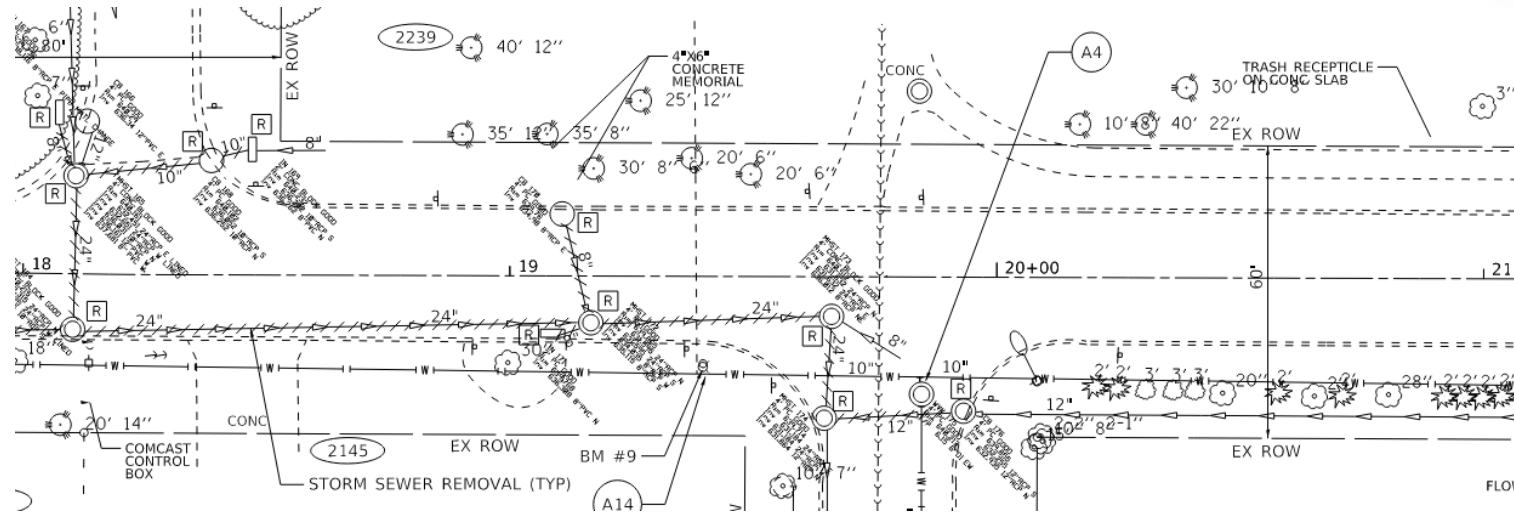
6'
30'
7"
EX ROW
2239
40' 12"
4"X6"
CONCRETE
MEMORIAL
25' 12"
CONC
A4
TRASH RECEPTICLE
ON CONC SLAB
30' 10' 8"
3"
R
R
R
10"
8"
35' 12"
35' 8"
10' 8"
40' 22"
EX ROW
10"
R
30' 8"
20' 6"
20' 6"
R
24"
18
19
20+00
21
60'
R
R
24"
24"
24"
R
R
18"
8"
10"
R
20"
28"
R
12"
20' 14"
CONC
2145
EX ROW
12"
10" 8" 1"
EX ROW
COMCAST
CONTROL
BOX
BM #9
STORM SEWER REMOVAL (TYP)
A14
10" 7"
FLO